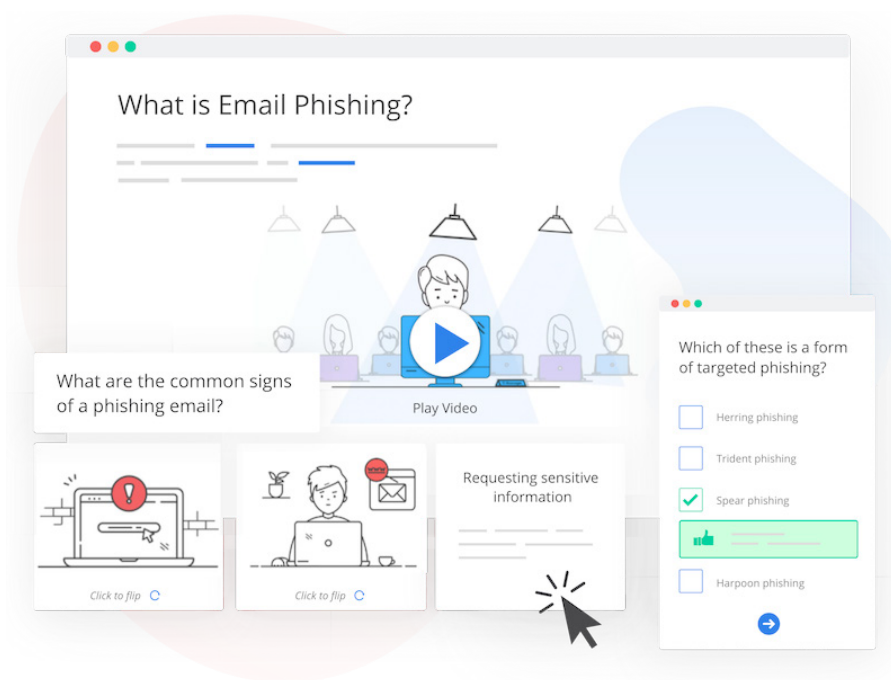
What is Email Phishing?

Play Video

What are the common signs of a phishing email?

Click to flip

www

Click to flip

Requesting sensitive information

Which of these is a form of targeted phishing?

Herring phishing

Trident phishing

Spear phishing

Harpoon phishing